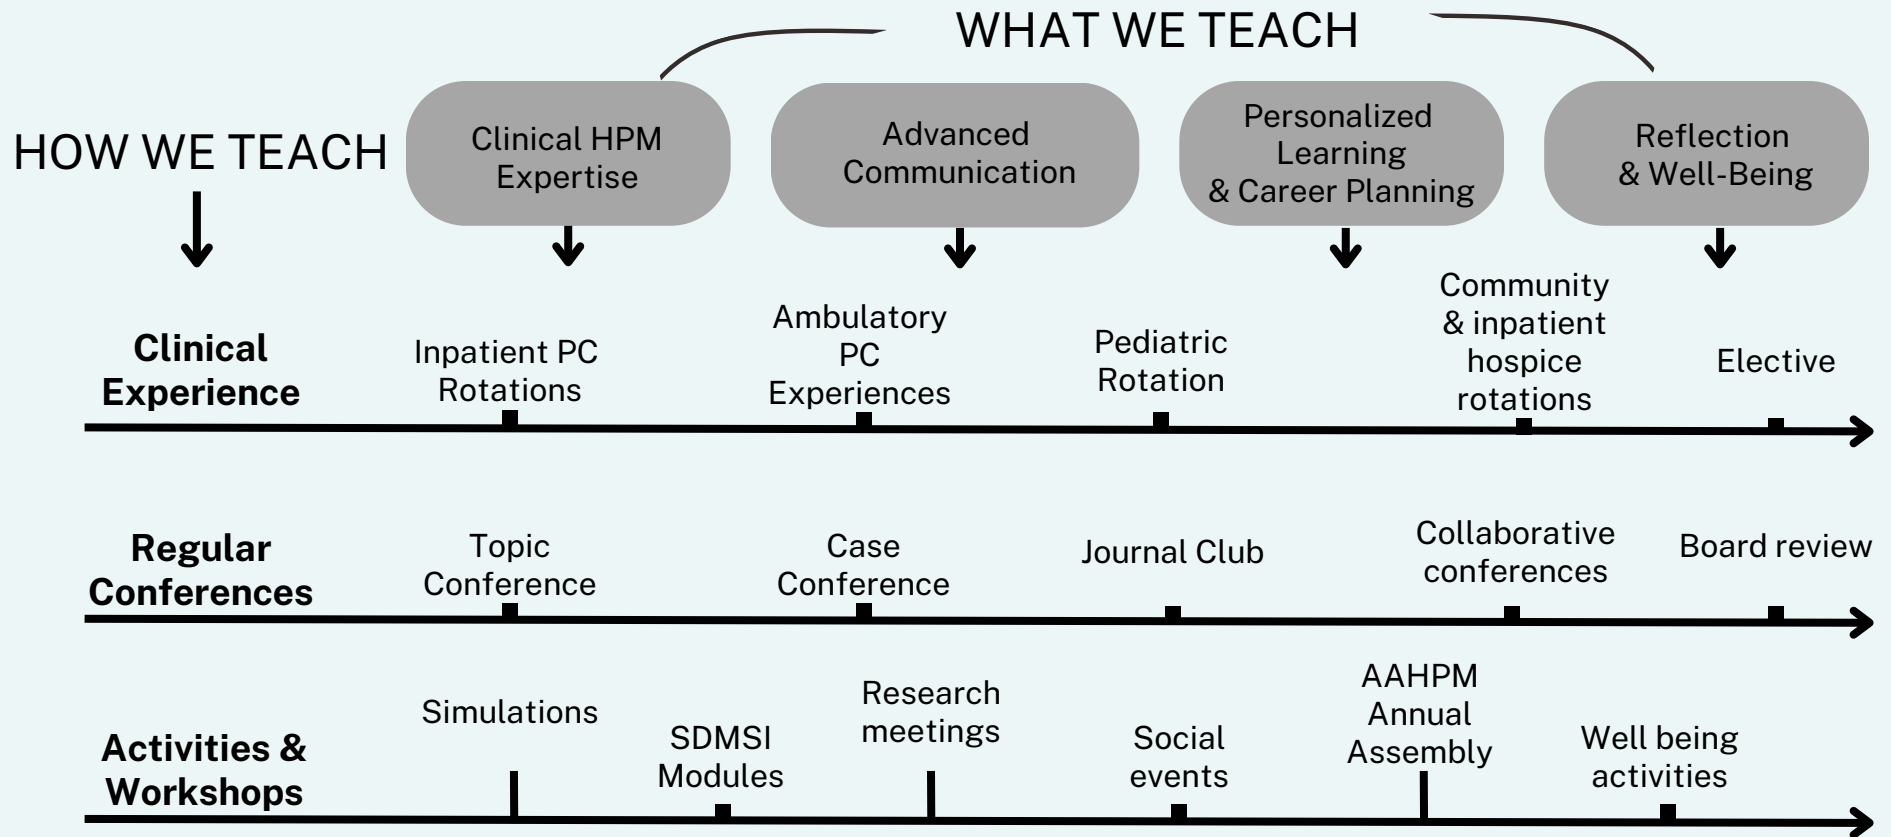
WHAT WE TEACH

HOW WE TEACH

Clinical HPM Expertise

Advanced Communication

Personalized Learning & Career Planning

Reflection & Well-Being

Clinical Experience

Inpatient PC Rotations

Ambulatory PC Experiences

Pediatric Rotation

Community & inpatient hospice rotations

Elective

Regular Conferences

Topic Conference

Case Conference

Journal Club

Collaborative conferences

Board review

Activities & Workshops

Simulations

SDMSI Modules

Research meetings

Social events

AAHPM Annual Assembly

Well being activities